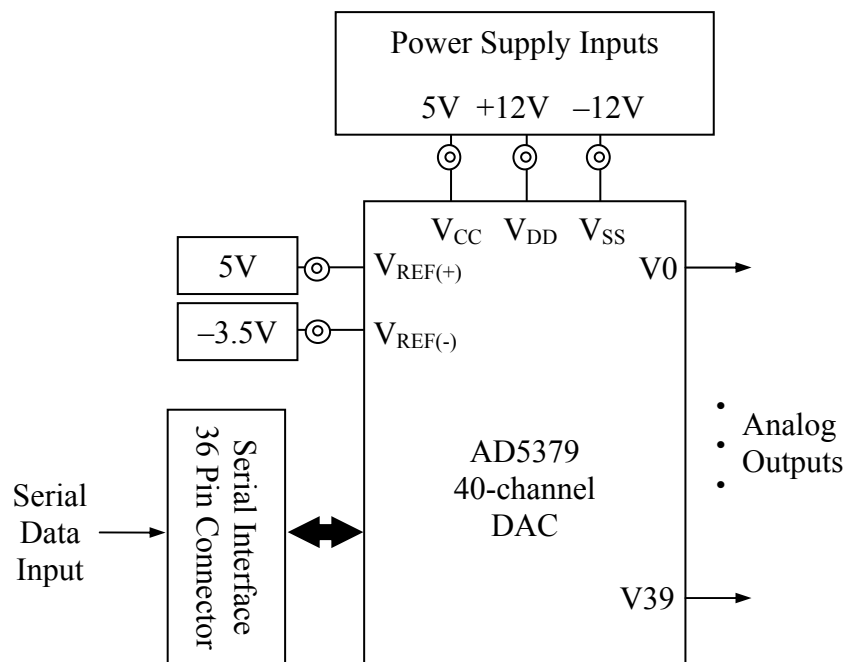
Power Supply Inputs

5V +12V –12V

$V_{CC}$ $V_{DD}$ $V_{SS}$

5V

$V_{REF(+)}$

V0

–3.5V

$V_{REF(-)}$

Serial Interface 36 Pin Connector

Analog Outputs

AD5379 40-channel DAC

Serial Data Input

V39